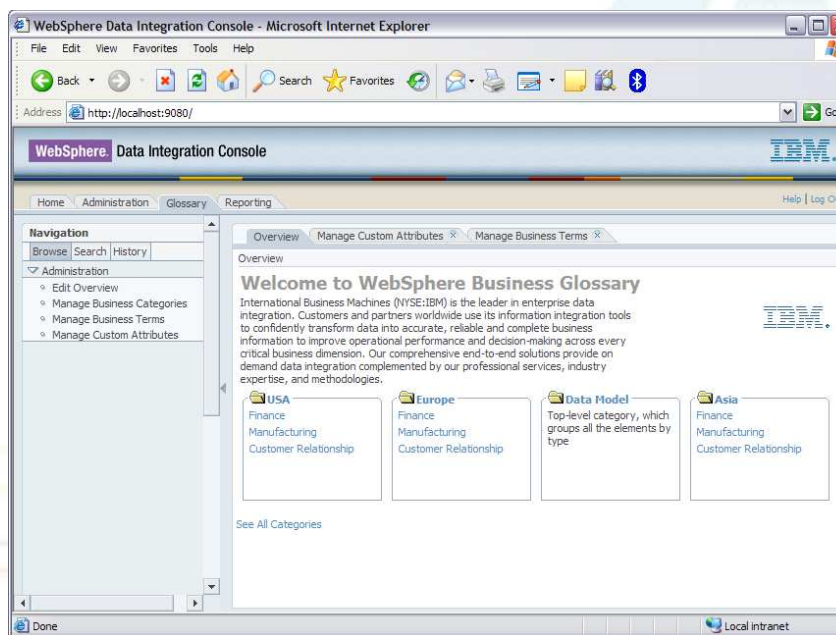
WebSphere Data Integration Console - Microsoft Internet Explorer

File Edit View Favorites Tools Help

Back Search Favorites

Address http://localhost:9080/ Go

WebSphere. Data Integration Console IBM.

Home Administration Glossary Reporting Help | Log O

Navigation
Browse Search History
Administration
Edit Overview
Manage Business Categories
Manage Business Terms
Manage Custom Attributes

Overview Manage Custom Attributes Manage Business Terms

Overview

Welcome to WebSphere Business Glossary

International Business Machines (NYSE:IBM) is the leader in enterprise data integration. Customers and partners worldwide use its information integration tools to confidently transform data into accurate, reliable and complete business information to improve operational performance and decision-making across every critical business dimension. Our comprehensive end-to-end solutions provide on demand data integration complemented by our professional services, industry expertise, and methodologies.

IBM.

USA
Finance
Manufacturing
Customer Relationship

Europe
Finance
Manufacturing
Customer Relationship

Data Model
Top-level category, which groups all the elements by type

Asia
Finance
Manufacturing
Customer Relationship

See All Categories

Done Local intranet